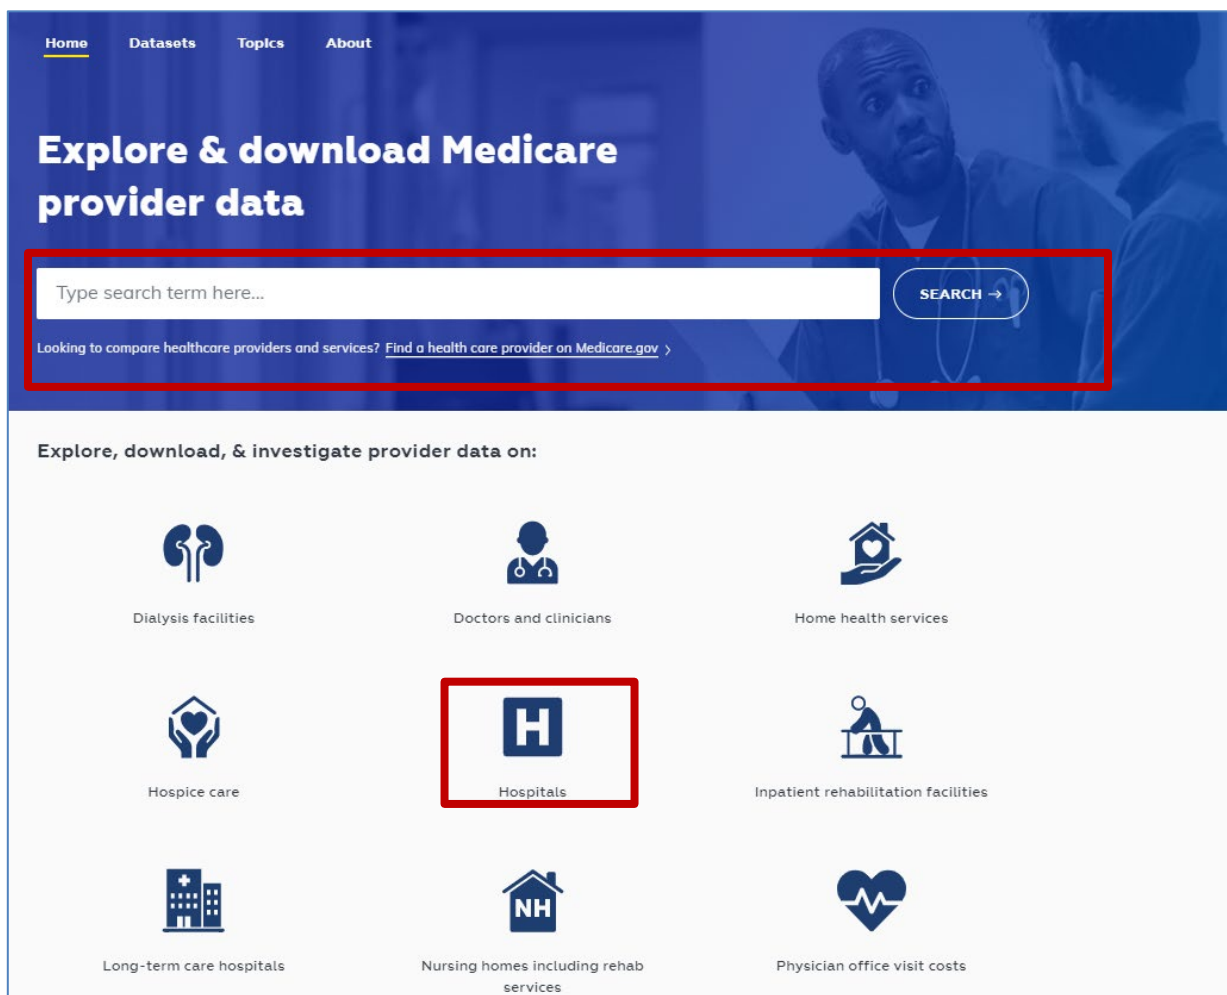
Home Datasets Topics About

Explore & download Medicare provider data

Type search term here...

SEARCH →

Looking to compare healthcare providers and services? Find a health care provider on Medicare.gov ›

Explore, download, & investigate provider data on:

Dialysis facilities

Doctors and clinicians

Home health services

Hospice care

H

Hospitals

Inpatient rehabilitation facilities

Long-term care hospitals

NH

Nursing homes including rehab services

Physician office visit costs